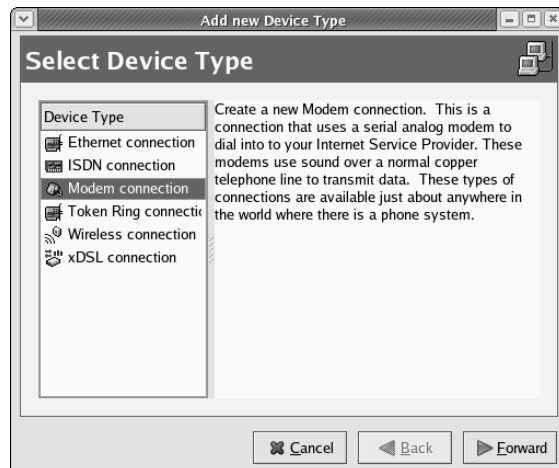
Add new Device Type

Select Device Type

Device Type
Ethernet connection
ISDN connection
Modem connection
Token Ring connectic
Wireless connection
xDSL connection

Create a new Modem connection. This is a connection that uses a serial analog modem to dial into to your Internet Service Provider. These modems use sound over a normal copper telephone line to transmit data. These types of connections are available just about anywhere in the world where there is a phone system.

Cancel
Back
Forward